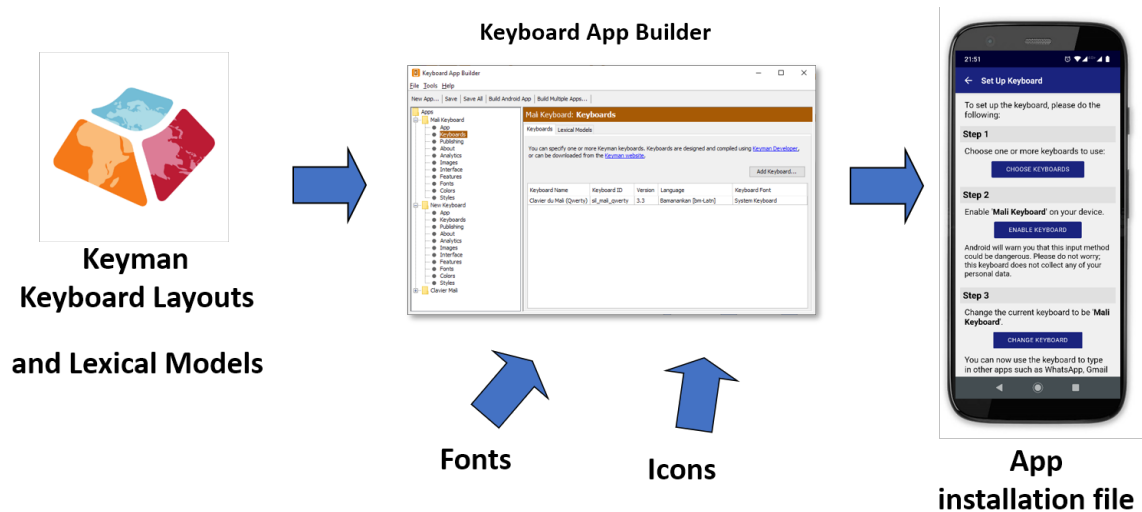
Keyman Keyboard Layouts

and Lexical Models

Keyboard App Builder

Keyboard App Builder

File Tools Help

New App... Save Save All Build Android App Build Multiple Apps...

Apps
Mali Keyboard
App
Keyboards
Publishing
About
Analytics
Images
Interface
Features
Fonts
Colors
Styles
New Keyboard
App
Keyboards
Publishing
About
Analytics
Images
Interface
Features
Fonts
Colors
Styles
Clavier Mali

Mali Keyboard: Keyboards

Keyboards Lexical Models

You can specify one or more Keyman keyboards. Keyboards are designed and compiled using Keyman Developer, or can be downloaded from the Keyman website.

Add Keyboard...

| Keyboard Name | Keyboard ID | Version | Language | Keyboard Font |
|---|---|---|---|---|
| Clavier du Mali (Qwerty) | sil_mali_qwerty | 3.3 | Bamanankan [bm-Latn] | System Keyboard |

Fonts

Icons

21:51

Set Up Keyboard

To set up the keyboard, please do the following:

Step 1

Choose one or more keyboards to use:

CHOOSE KEYBOARDS

Step 2

Enable 'Mali Keyboard' on your device.

ENABLE KEYBOARD

Android will warn you that this input method could be dangerous. Please do not worry; this keyboard does not collect any of your personal data.

Step 3

Change the current keyboard to be 'Mali Keyboard'.

CHANGE KEYBOARD

You can now use the keyboard to type in other apps such as WhatsApp, Gmail

App installation file